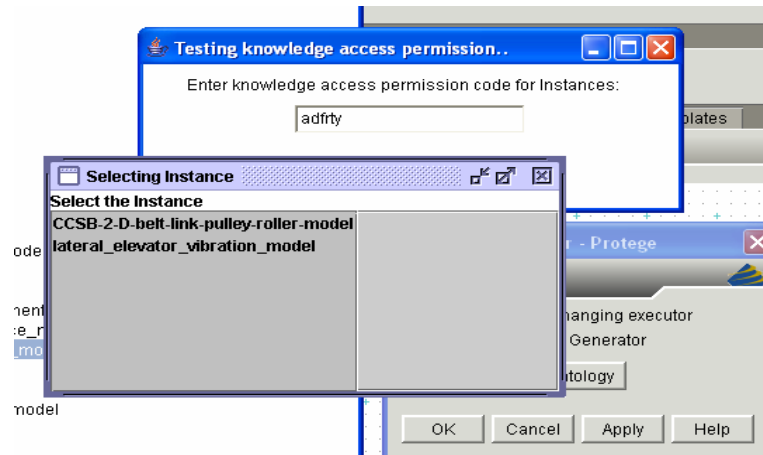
Testing knowledge access permission..

Enter knowledge access permission code for Instances:

adfrty

plates

Selecting Instance

Select the Instance

CCSB-2-D-belt-link-pulley-roller-model

lateral_elevator_vibration_model

- Protege

ode

nent

e_r

_mo

nodel

nanging executor

Generator

ntology

OK

Cancel

Apply

Help